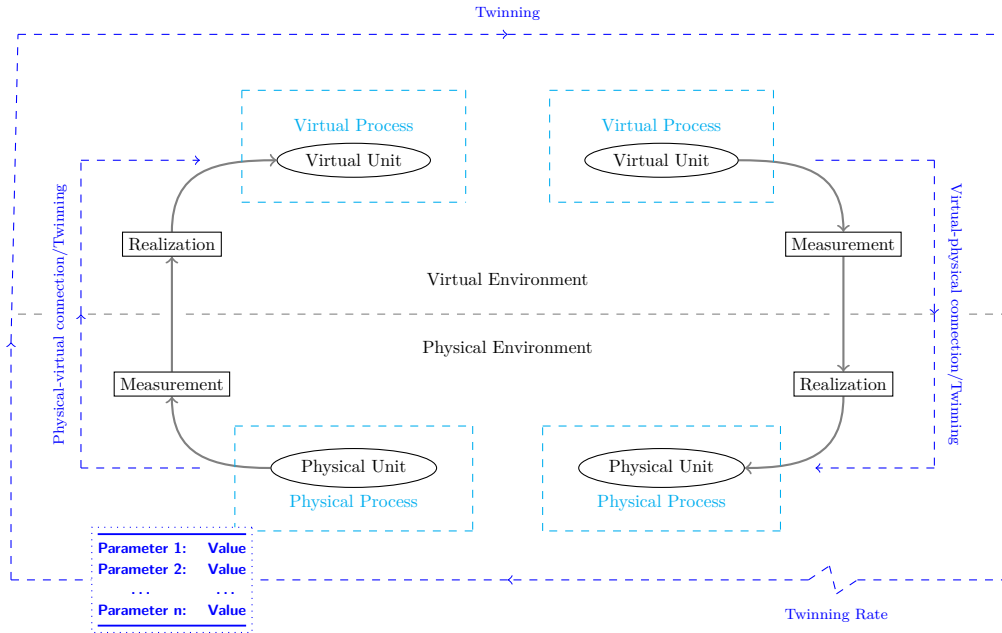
Twinning

Virtual Process
Virtual Unit

Virtual Process
Virtual Unit

Physical-virtual connection/Twinning

Realization

Measurement

Virtual Environment

Physical Environment

Virtual-physical connection/Twinning

Measurement

Realization

Physical Unit
Physical Process

Physical Unit
Physical Process

| Parameter 1: | Value |
|---|---|
| Parameter 2: | Value |
| ... | ... |
| Parameter n: | Value |

Twinning Rate